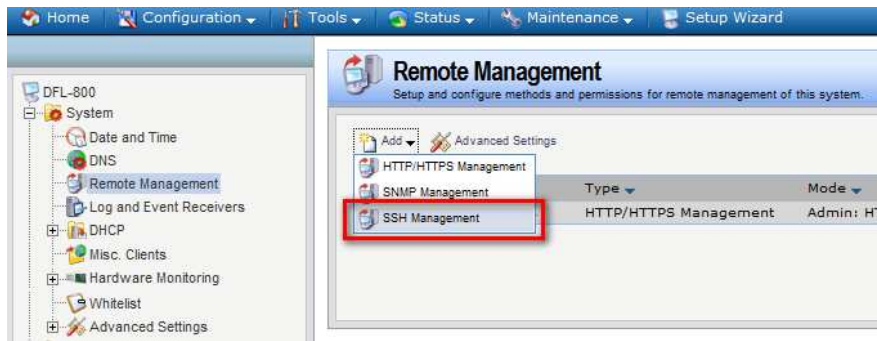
Home | Configuration | Tools | Status | Maintenance | Setup Wizard

DFL-800
System
Date and Time
DNS
Remote Management
Log and Event Receivers
DHCP
Misc. Clients
Hardware Monitoring
Whitelist
Advanced Settings

Remote Management
Setup and configure methods and permissions for remote management of this system.

Add | Advanced Settings

HTTP/HTTPS Management
SNMP Management
SSH Management

| Type | Mode |
|---|---|
| HTTP/HTTPS Management | Admin: H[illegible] |